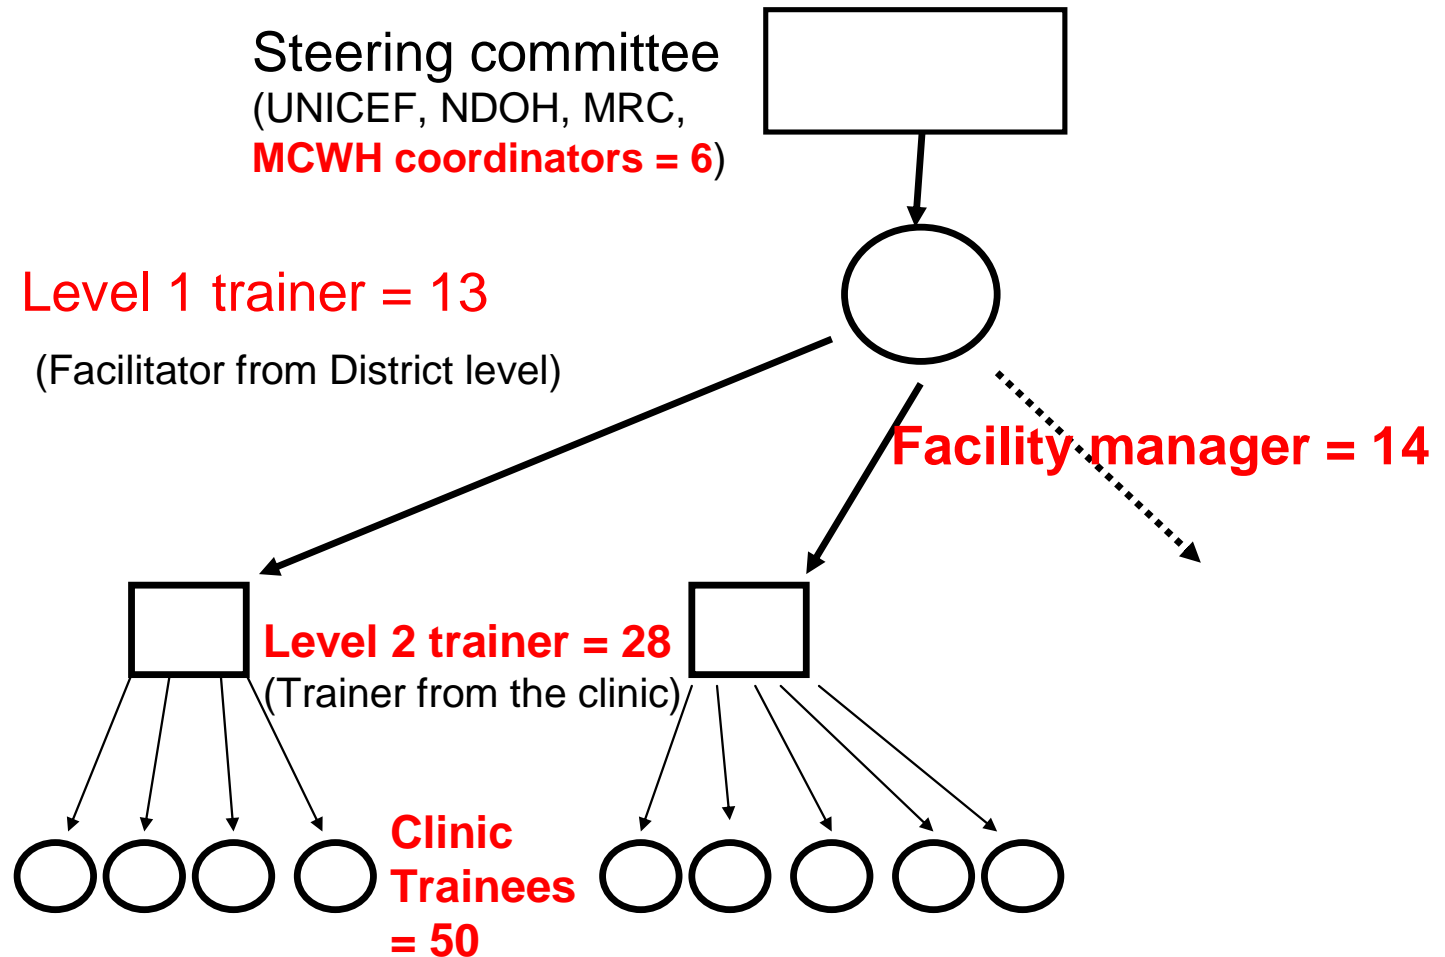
Steering committee
(UNICEF, NDOH, MRC, MCWH coordinators = 6)

Level 1 trainer = 13

(Facilitator from District level)

Facility manager = 14

Level 2 trainer = 28
(Trainer from the clinic)

Clinic Trainees = 50